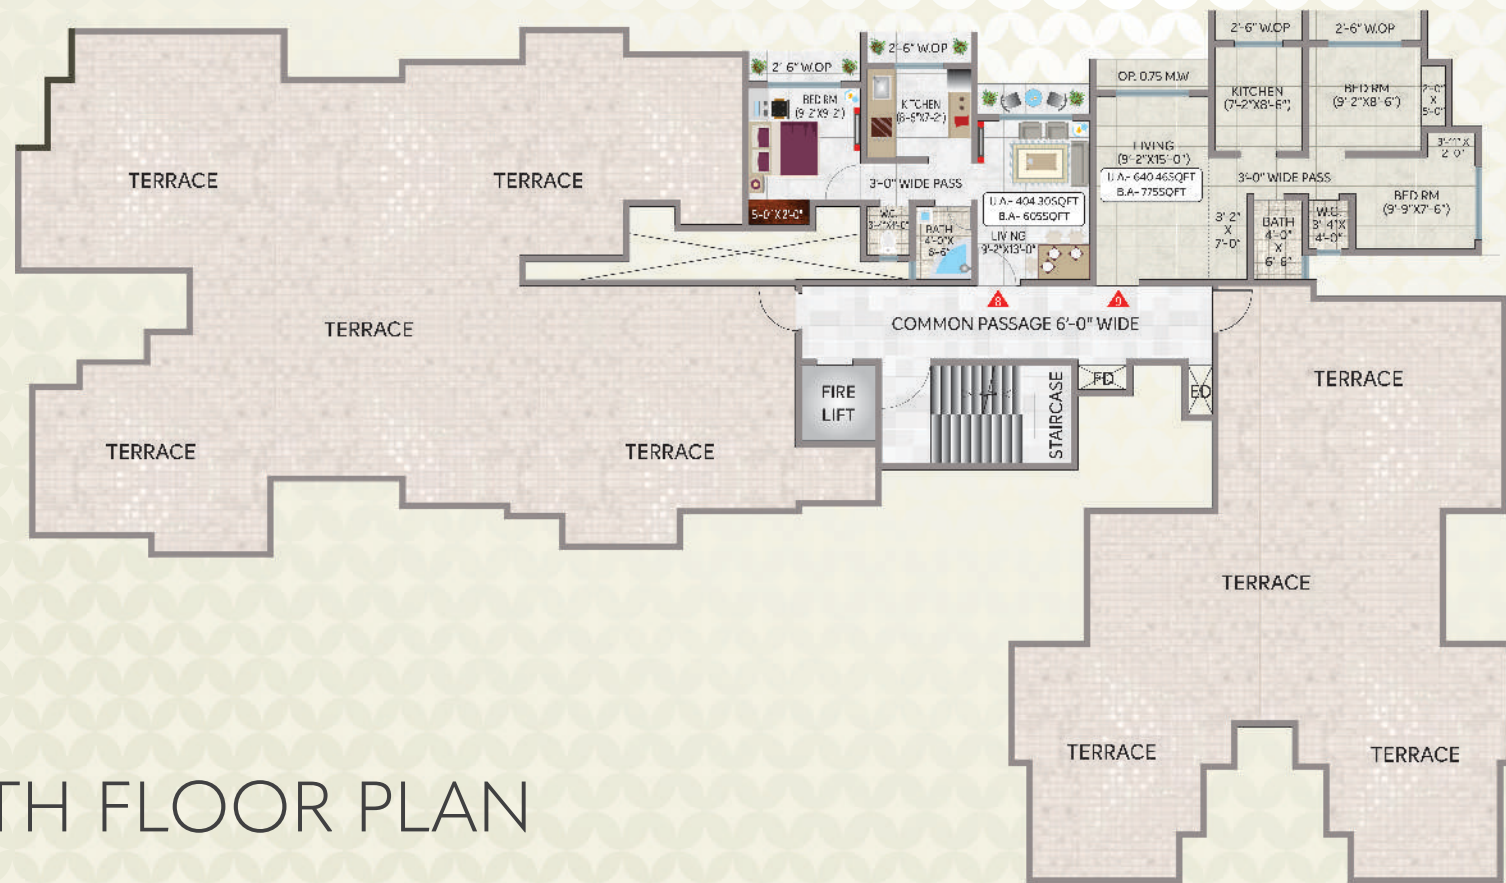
2'-6" W.OP

2'-6" W.OP

2'-6" W.OP

2' 6" W.OP

OP. 0.75 M.W

KITCHEN (7'-2"X8'-6")

BED RM (9'-2"X8'-6")

2'-0" X 5'-0"

3'-0" X 2'-0"

BED RM (9'-2"X9'-2")

KITCHEN (6'-5"X7'-2")

LIVING (9'-2"X15'-0")

U.A- 640.46SQFT
B.A- 775SQFT

TERRACE

TERRACE

3'-0" WIDE PASS

3'-0" WIDE PASS

BED RM (9'-9"X7'-6")

5'-0"X2'-0"

W.C. 3'-4"X4'-0"

BATH 4'-0"X 5'-6"

U.A- 404.30SQFT
B.A- 605SQFT

LIVING (9'-2"X13'-0")

3'-2" X 7'-0"

BATH 4'-0" X 6'-6"

W.C. 3'-4"X 4'-0"

8

9

TERRACE

COMMON PASSAGE 6'-0" WIDE

FIRE LIFT

STAIRCASE

FD

FD

TERRACE

TERRACE

TERRACE

TERRACE

TERRACE

TERRACE

TH FLOOR PLAN